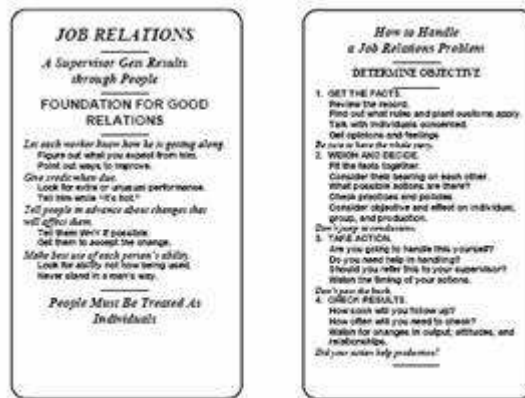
JOB RELATIONS

A Supervisor Gets Results through People

FOUNDATION FOR GOOD RELATIONS

Let each worker know how he is getting along.
Figure out what you expect from him.
Point out ways to improve.
Give credit when due.
Look for extra or unusual performance.
Tell him while "it's hot."
Tell people in advance about changes that will affect them.
Tell them WHY if possible.
Get them to accept the change.
Make best use of each person's ability.
Look for ability not now being used.
Never stand in a man's way.

People Must Be Treated As Individuals

How to Handle a Job Relations Problem

DETERMINE OBJECTIVE

1. GET THE FACTS.
Review the record.
Find out what rules and plant customs apply.
Talk with individuals concerned.
Get opinions and feelings.
Be sure to have the whole story.
2. WEIGH AND DECIDE.
Fit the facts together.
Consider their bearing on each other.
What possible actions are there?
Check practices and policies.
Consider objective and effect on individual, group, and production.
Don't jump at conclusions.
3. TAKE ACTION.
Are you going to handle this yourself?
Do you need help in handling?
Should you refer this to your supervisor?
Watch the timing of your action.
Don't pass the buck.
4. CHECK RESULTS.
How soon will you follow up?
How often will you need to check?
Watch for changes in output, attitudes, and relationships.
Did your action help production?